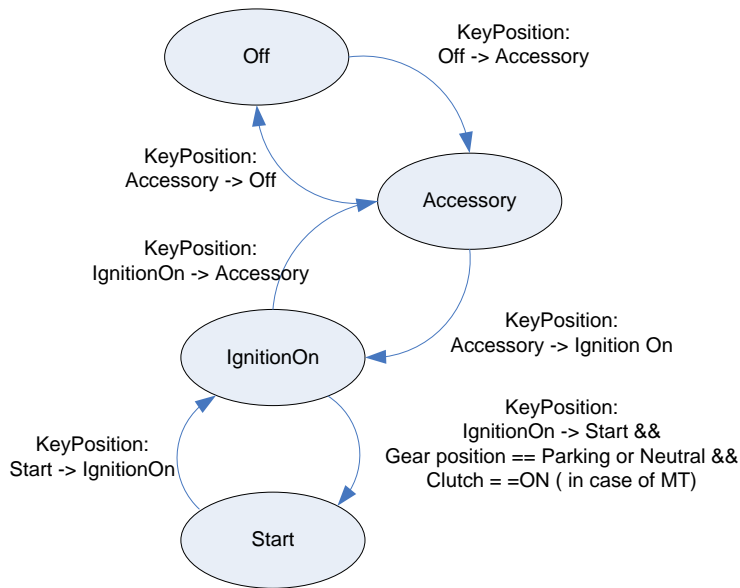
Off

KeyPosition:
Off -> Accessory

KeyPosition:
Accessory -> Off

Accessory

KeyPosition:
IgnitionOn -> Accessory

KeyPosition:
Accessory -> Ignition On

IgnitionOn

KeyPosition:
IgnitionOn -> Start &&
Gear position == Parking or Neutral &&
Clutch = =ON ( in case of MT)

KeyPosition:
Start -> IgnitionOn

Start